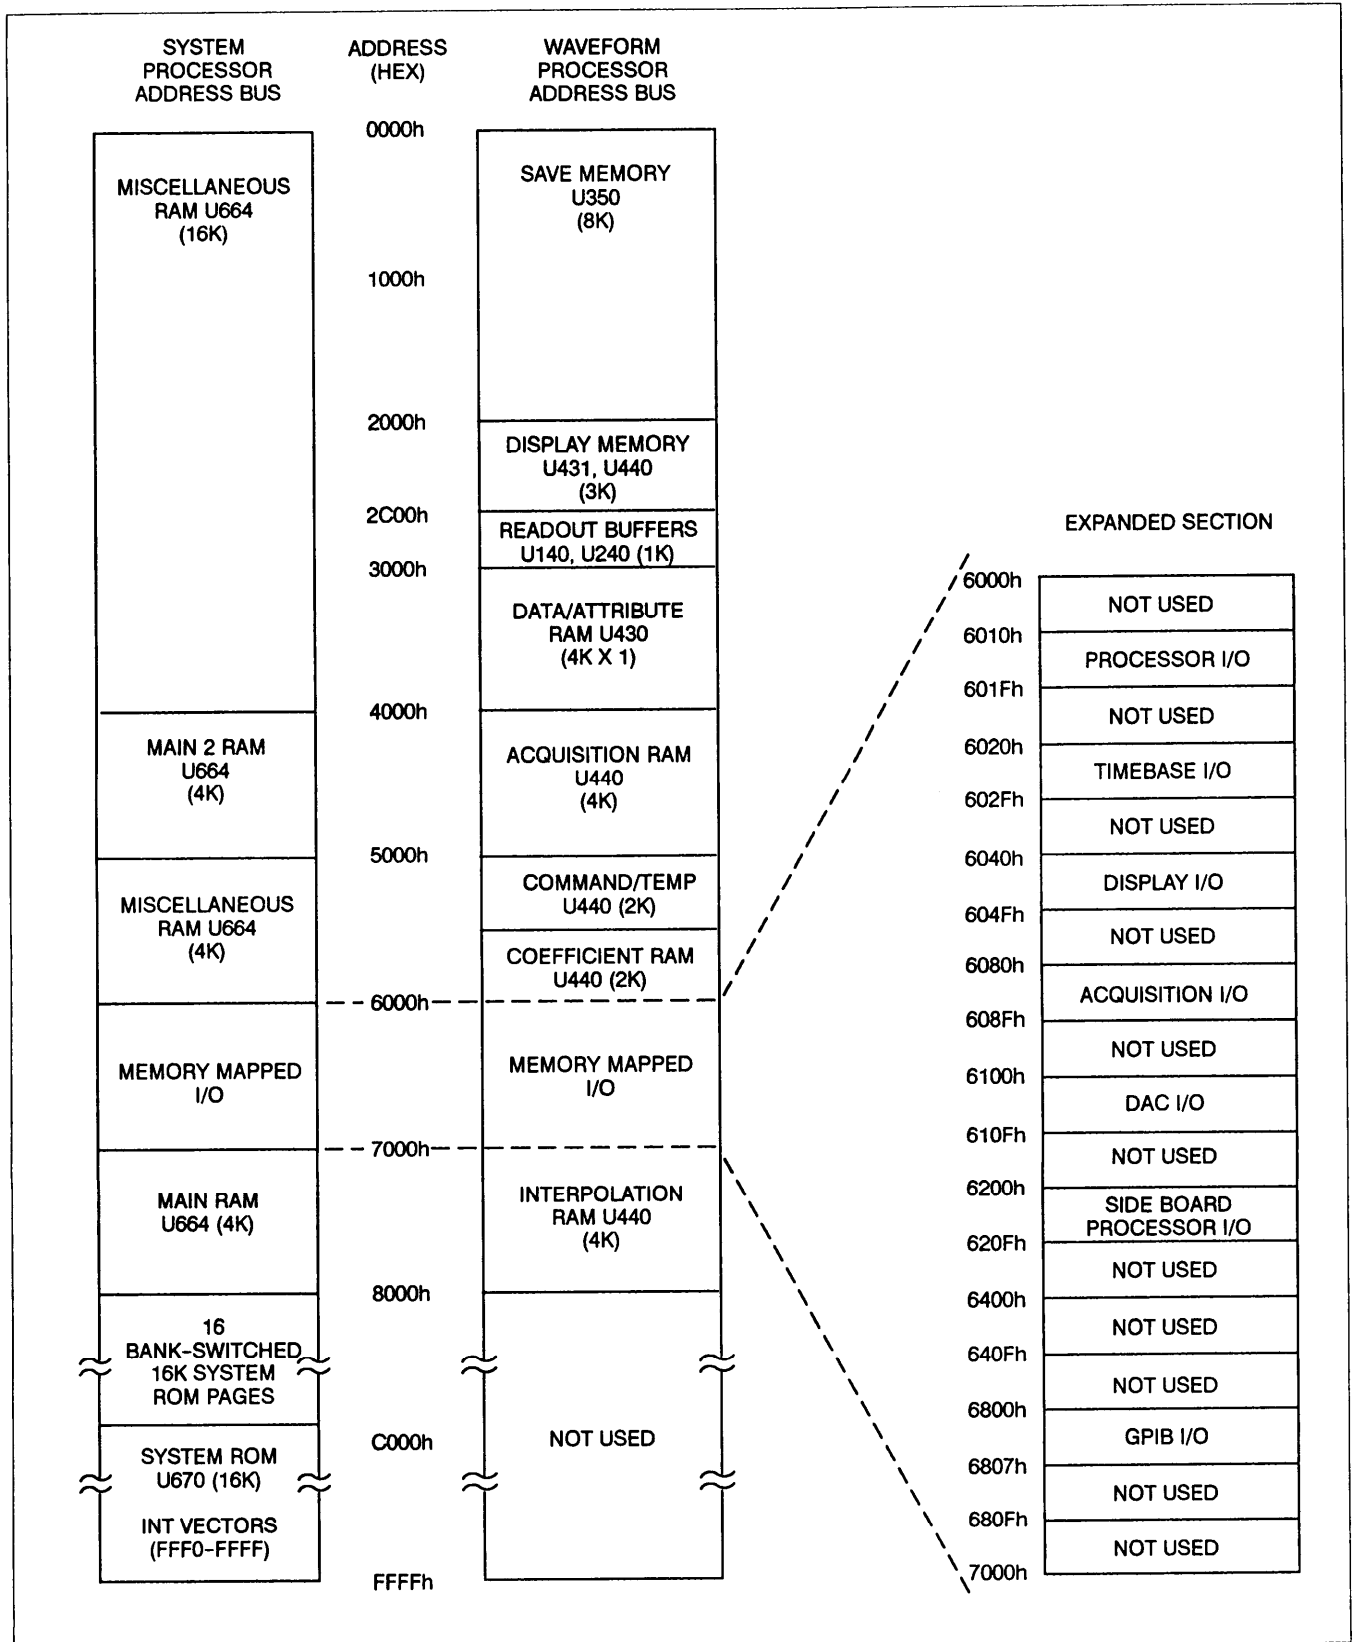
SYSTEM PROCESSOR ADDRESS BUS

ADDRESS (HEX)

WAVEFORM PROCESSOR ADDRESS BUS

0000h

MISCELLANEOUS RAM U664 (16K)

SAVE MEMORY U350 (8K)

1000h

2000h

DISPLAY MEMORY U431, U440 (3K)

2C00h

READOUT BUFFERS U140, U240 (1K)

3000h

DATA/ATTRIBUTE RAM U430 (4K X 1)

4000h

MAIN 2 RAM U664 (4K)

ACQUISITION RAM U440 (4K)

5000h

MISCELLANEOUS RAM U664 (4K)

COMMAND/TEMP U440 (2K)

COEFFICIENT RAM U440 (2K)

6000h

MEMORY MAPPED I/O

MEMORY MAPPED I/O

7000h

MAIN RAM U664 (4K)

INTERPOLATION RAM U440 (4K)

8000h

16 BANK-SWITCHED 16K SYSTEM ROM PAGES

C000h

NOT USED

SYSTEM ROM U670 (16K)

INT VECTORS (FFF0-FFFF)

FFFFh

EXPANDED SECTION

6000h
NOT USED
6010h
PROCESSOR I/O
601Fh
NOT USED
6020h
TIMEBASE I/O
602Fh
NOT USED
6040h
DISPLAY I/O
604Fh
NOT USED
6080h
ACQUISITION I/O
608Fh
NOT USED
6100h
DAC I/O
610Fh
NOT USED
6200h
SIDE BOARD PROCESSOR I/O
620Fh
NOT USED
6400h
NOT USED
640Fh
NOT USED
6800h
GPIB I/O
6807h
NOT USED
680Fh
NOT USED
7000h